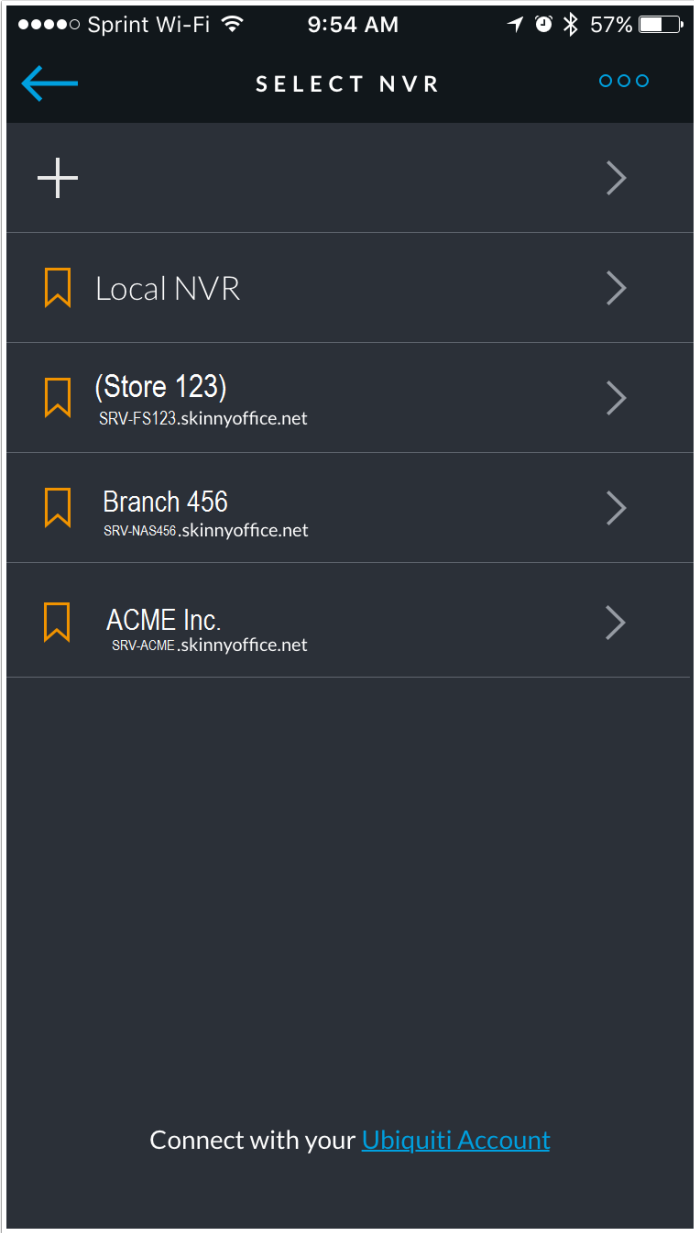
●●●●○ Sprint Wi-Fi 9:54 AM 57%

SELECT NVR

+

Local NVR

(Store 123)
SRV-FS123.skinnyoffice.net

Branch 456
SRV-NAS456.skinnyoffice.net

ACME Inc.
SRV-ACME.skinnyoffice.net

Connect with your Ubiquiti Account